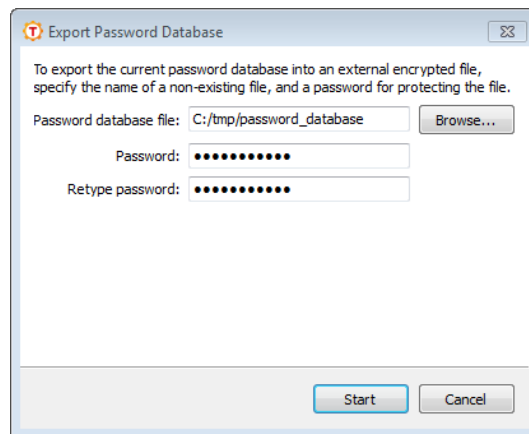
Export Password Database

To export the current password database into an external encrypted file, specify the name of a non-existing file, and a password for protecting the file.

Password database file: C:/tmp/password_database Browse...

Password: •••••••••••

Retype password: •••••••••••

Start Cancel